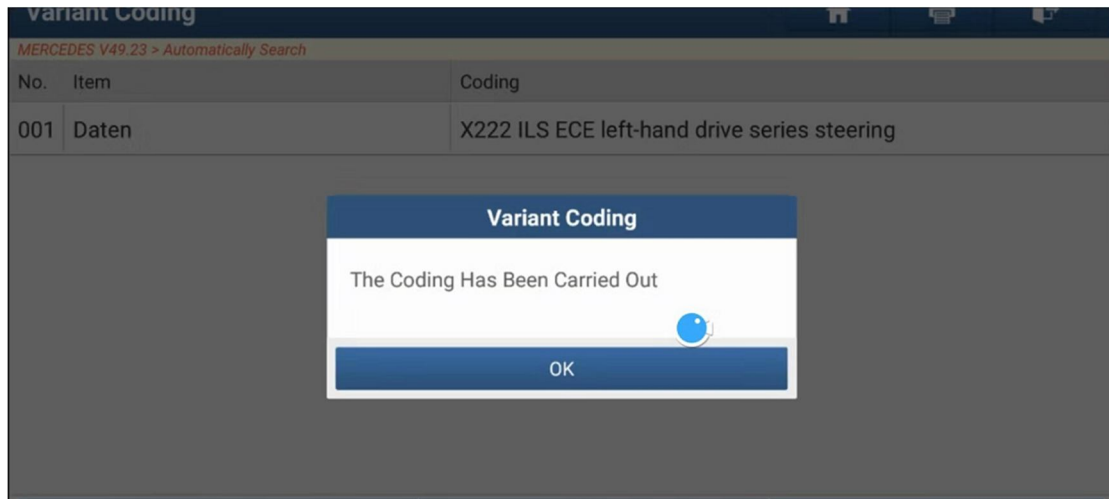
Variant Coding

MERCEDES V49.23 > Automatically Search

| No. | Item | Coding |
|---|---|---|
| 001 | Daten | X222 ILS ECE left-hand drive series steering |

Variant Coding

The Coding Has Been Carried Out

OK